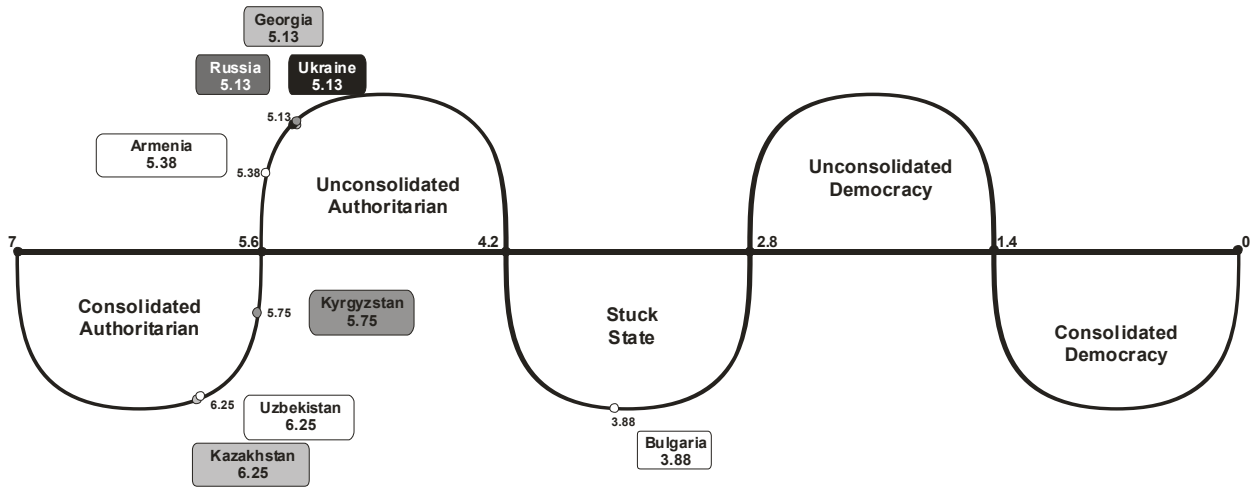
Georgia
5.13

Russia
5.13

Ukraine
5.13

5.13

Armenia
5.38

5.38

Unconsolidated Authoritarian

Unconsolidated Democracy

7

5.6

4.2

2.8

1.4

0

Consolidated Authoritarian

5.75

Kyrgyzstan
5.75

Stuck State

Consolidated Democracy

6.25

Uzbekistan
6.25

3.88

Bulgaria
3.88

Kazakhstan
6.25